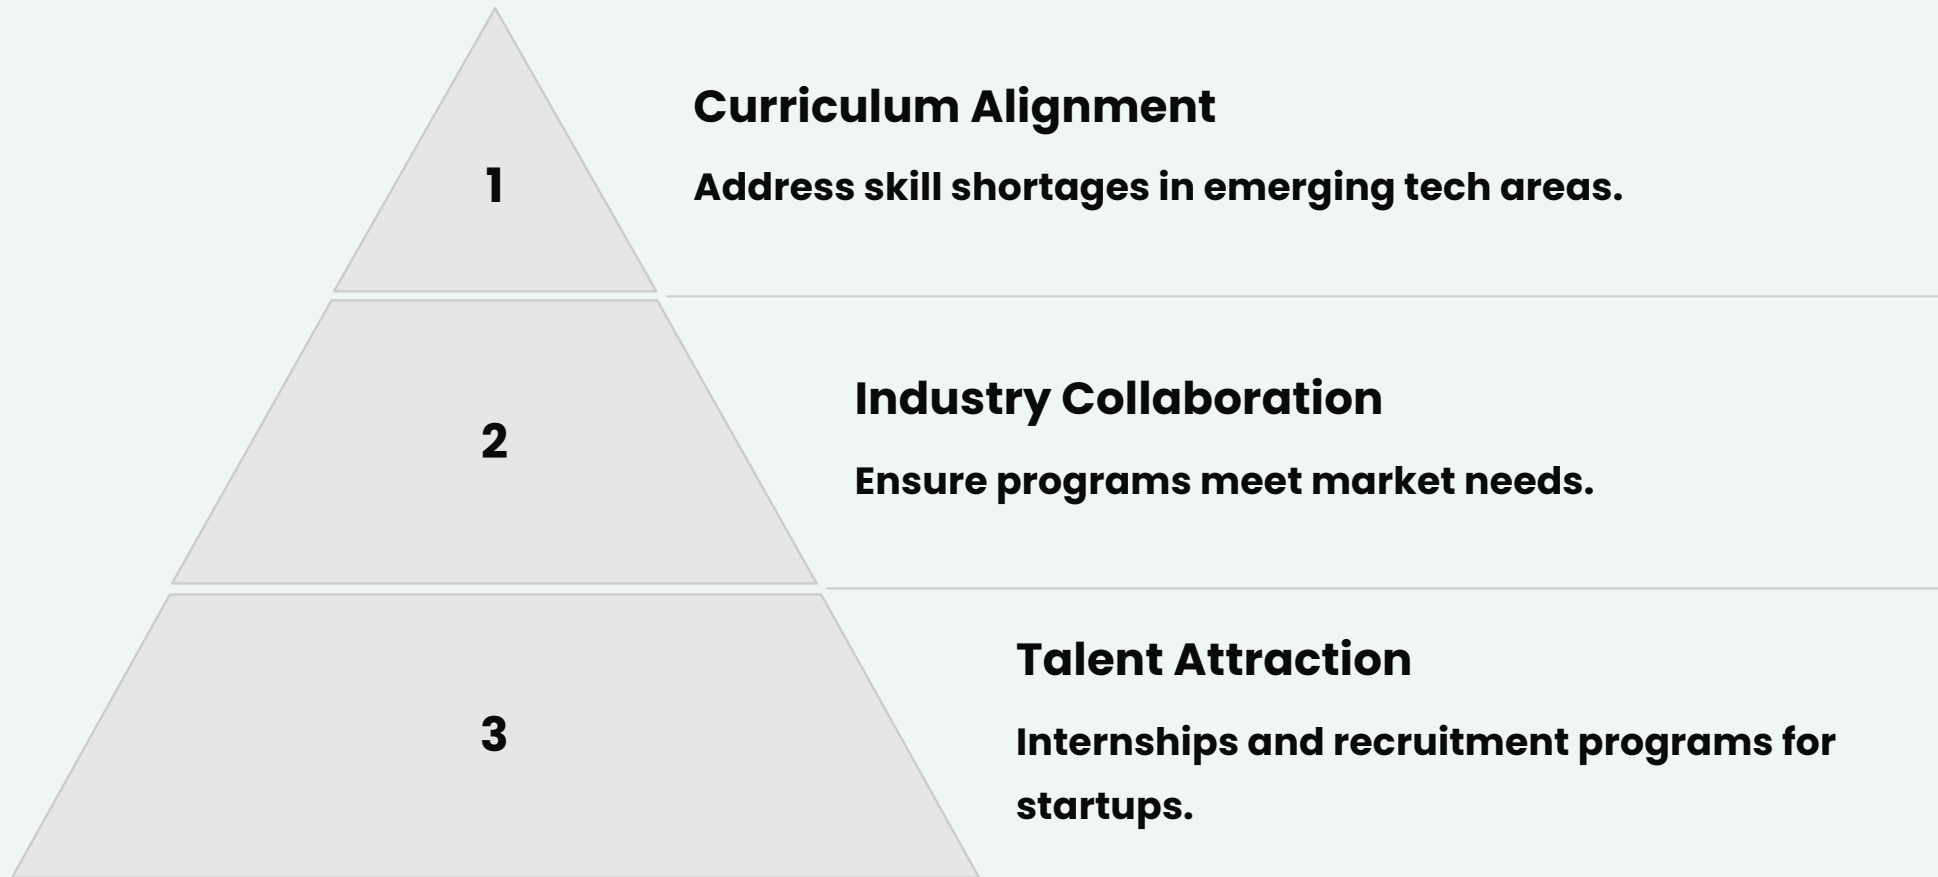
1

Curriculum Alignment

Address skill shortages in emerging tech areas.

2

Industry Collaboration

Ensure programs meet market needs.

3

Talent Attraction

Internships and recruitment programs for startups.